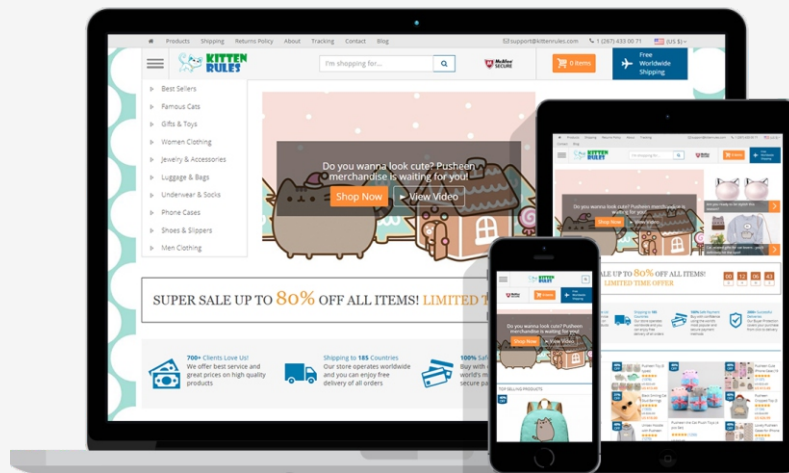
Products Shipping Returns Policy About Tracking Contact Blog

support@kittenrules.com 1 (267) 433 00 71 (US $)

KITTEN RULES

I'm shopping for...

McAfee SECURE

0 items

Free Worldwide Shipping

Best Sellers
Famous Cats
Gifts & Toys
Women Clothing
Jewelry & Accessories
Luggage & Bags
Underwear & Socks
Phone Cases
Shoes & Slippers
Men Clothing

Do you wanna look cute? Pusheen merchandise is waiting for you!

Shop Now

View Video

SUPER SALE UP TO 80% OFF ALL ITEMS! LIMITED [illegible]

700+ Clients Love Us!
We offer best service and great prices on high quality products

Shipping to 185 Countries
Our store operates worldwide and you can enjoy free delivery of all orders

100% Saf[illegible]
Buy with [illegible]
world's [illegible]

Do you wanna look cute? Pusheen merchandise is waiting for you!

Shop Now

View Video

UP TO 80% OFF ALL ITEMS!

LIMITED TIME OFFER

Do you wanna look cute? Pusheen merchandise is waiting for you!

Shop Now

View Video

TOP SELLING PRODUCTS